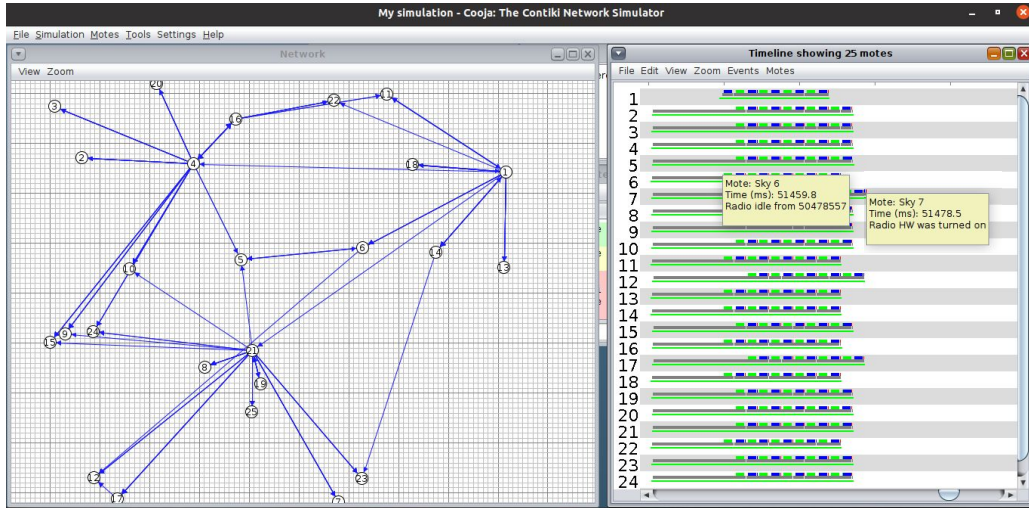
My simulation - Cooja: The Contiki Network Simulator

File Simulation Motes Tools Settings Help

Network

View Zoom

20
3
22
11
16
2
4
18
1
6
14
5
13
10
9
24
15
21
8
19
25
12
17
23
7

Timeline showing 25 motes

File Edit View Zoom Events Motes

1
2
3
4
5
6
7
8
9
10
11
12
13
14
15
16
17
18
19
20
21
22
23
24

Mote: Sky 6
Time (ms): 51459.8
Radio idle from 50478557

Mote: Sky 7
Time (ms): 51478.5
Radio HW was turned on